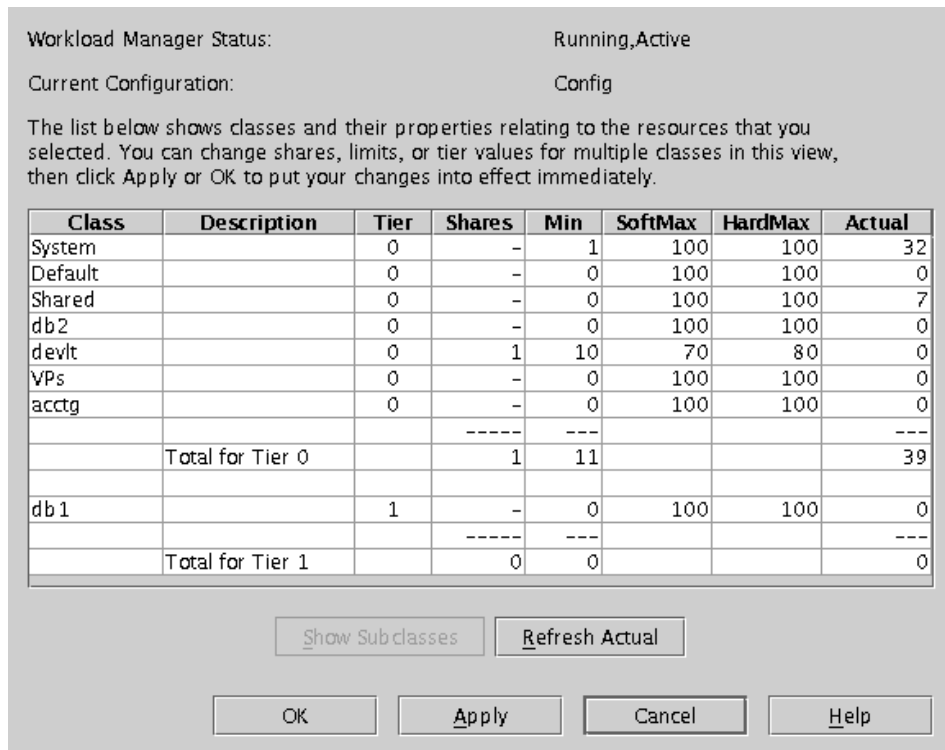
Workload Manager Status: Running,Active

Current Configuration: Config

The list below shows classes and their properties relating to the resources that you selected. You can change shares, limits, or tier values for multiple classes in this view, then click Apply or OK to put your changes into effect immediately.

| Class | Description | Tier | Shares | Min | SoftMax | HardMax | Actual |
|---|---|---|---|---|---|---|---|
| System | | 0 | - | 1 | 100 | 100 | 32 |
| Default | | 0 | - | 0 | 100 | 100 | 0 |
| Shared | | 0 | - | 0 | 100 | 100 | 7 |
| db2 | | 0 | - | 0 | 100 | 100 | 0 |
| devlt | | 0 | 1 | 10 | 70 | 80 | 0 |
| VPs | | 0 | - | 0 | 100 | 100 | 0 |
| acctg | | 0 | - | 0 | 100 | 100 | 0 |
| | | | ----- | --- | | | --- |
| | Total for Tier 0 | | 1 | 11 | | | 39 |
| | | | | | | | |
| db1 | | 1 | - | 0 | 100 | 100 | 0 |
| | | | ----- | --- | | | --- |
| | Total for Tier 1 | | 0 | 0 | | | 0 |

Show Subclasses Refresh Actual

OK Apply Cancel Help